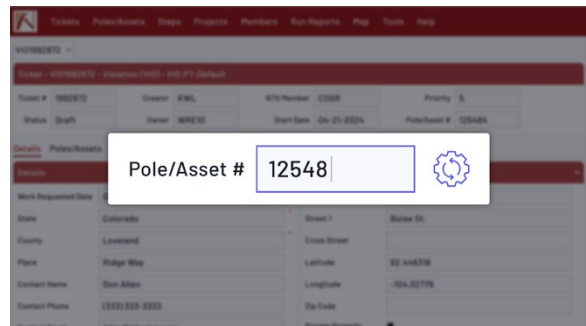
Tickets Poles/Assets Steps Projects Members Run Reports Map Tools Help

VI01882872 ×

Ticket - VI01882872 - Violation (VIO) - VIO PT-Default

| Ticket # | 1882872 | Creator | KML | NTG Member | COOR | Priority | 5 |
|---|---|---|---|---|---|---|---|
| Status | Draft | Owner | WIRE10 | Start Date | 04-21-2024 | Pole/Asset # | 125484 |

Details Poles/Assets

Details

Pole/Asset # 12548

| Work Requested Date | | | |
|---|---|---|---|
| State | Colorado | Street 1 | Boise St. |
| County | Loveland | Cross Street | |
| Place | Ridge Way | Latitude | 82.448318 |
| Contact Name | Don Allen | Longitude | -104.32776 |
| Contact Phone | (333) 333-3333 | Zip Code | |